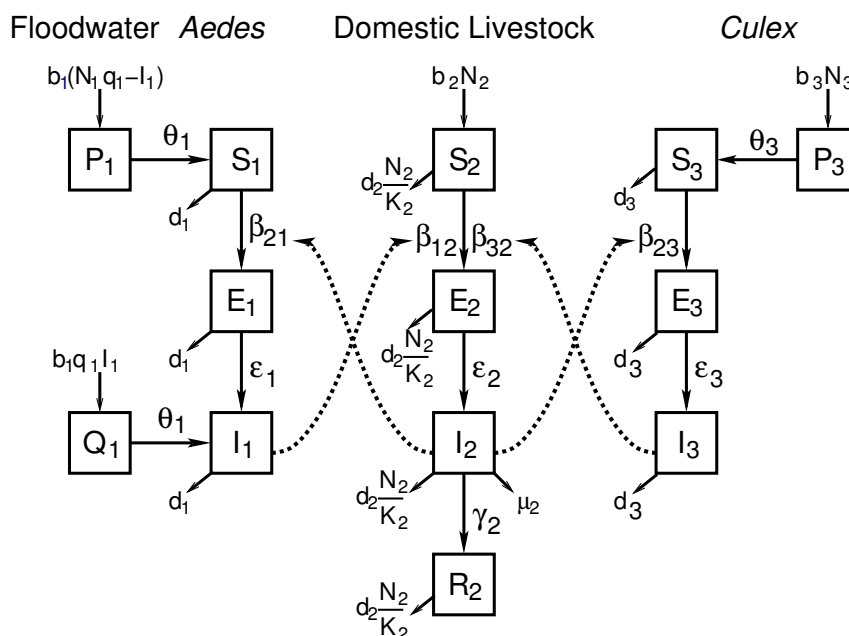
Floodwater *Aedes*

Domestic Livestock

*Culex*

$b_1(N_1 q_1 - I_1)$

$P_1$

$\theta_1$

$S_1$

$d_1$

$\beta_{21}$

$E_1$

$d_1$

$\varepsilon_1$

$b_1 q_1 I_1$

$Q_1$

$\theta_1$

$I_1$

$d_1$

$b_2 N_2$

$S_2$

$d_2\frac{N_2}{K_2}$

$\beta_{12}$

$\beta_{32}$

$E_2$

$d_2\frac{N_2}{K_2}$

$\varepsilon_2$

$I_2$

$d_2\frac{N_2}{K_2}$

$\mu_2$

$\gamma_2$

$R_2$

$d_2\frac{N_2}{K_2}$

$b_3 N_3$

$P_3$

$\theta_3$

$S_3$

$d_3$

$\beta_{23}$

$E_3$

$d_3$

$\varepsilon_3$

$I_3$

$d_3$